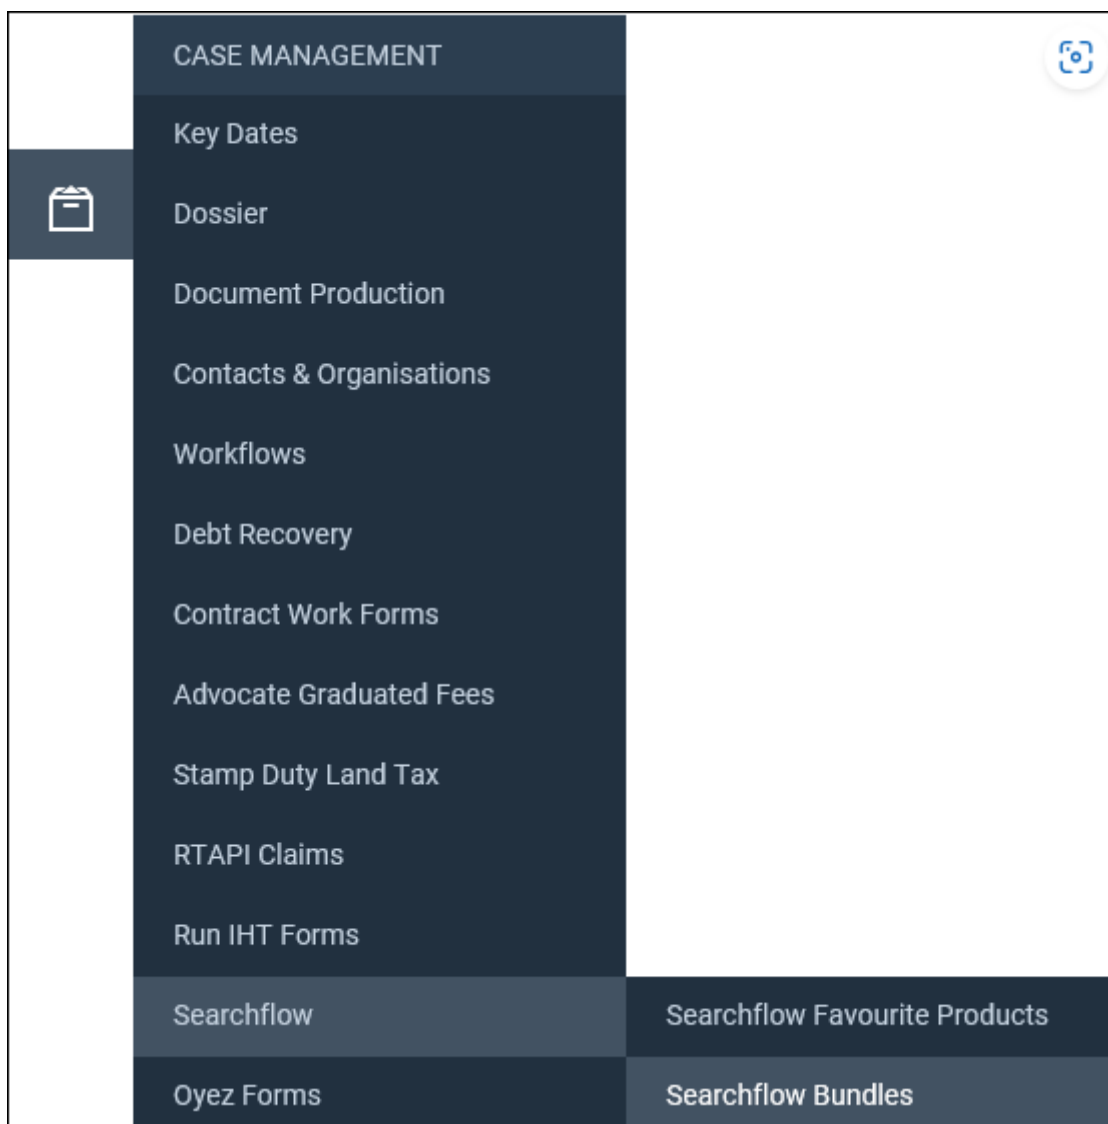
CASE MANAGEMENT
Key Dates
Dossier
Document Production
Contacts & Organisations
Workflows
Debt Recovery
Contract Work Forms
Advocate Graduated Fees
Stamp Duty Land Tax
RTAPI Claims
Run IHT Forms
Searchflow
Oyez Forms

Searchflow Favourite Products
Searchflow Bundles